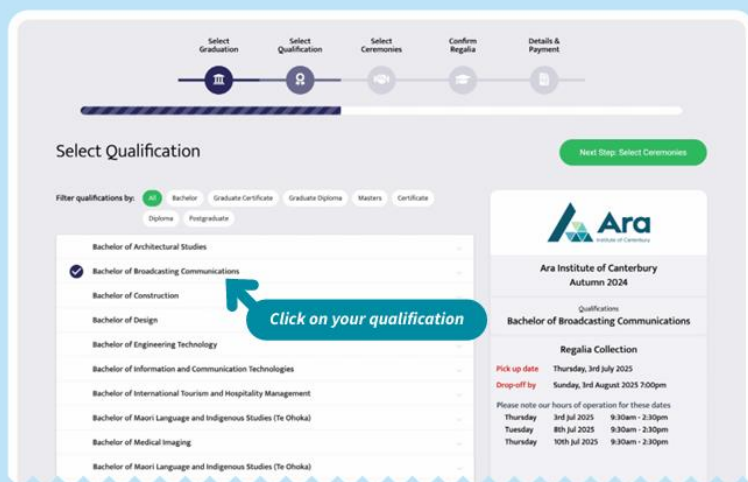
Select Graduation

Select Qualification

Select Ceremonies

Confirm Regalia

Details & Payment

Select Qualification

Next Step: Select Ceremonies

Filter qualifications by: All Bachelor Graduate Certificate Graduate Diploma Masters Certificate Diploma Postgraduate

Bachelor of Architectural Studies

Bachelor of Broadcasting Communications

Bachelor of Construction

Bachelor of Design

Bachelor of Engineering Technology

Bachelor of Information and Communication Technologies

Bachelor of International Tourism and Hospitality Management

Bachelor of Maori Language and Indigenous Studies (Te Ohoka)

Bachelor of Medical Imaging

Bachelor of Maori Language and Indigenous Studies (Te Ohoka)

Click on your qualification

Ara Institute of Canterbury

Ara Institute of Canterbury
Autumn 2024

Qualifications
Bachelor of Broadcasting Communications

Regalia Collection

| Pick up date | Thursday, 3rd July 2025 |
|---|---|
| Drop-off by | Sunday, 3rd August 2025 7:00pm |

Please note our hours of operation for these dates

| Thursday | 3rd Jul 2025 | 9:30am - 2:30pm |
|---|---|---|
| Tuesday | 8th Jul 2025 | 9:30am - 2:30pm |
| Thursday | 10th Jul 2025 | 9:30am - 2:30pm |